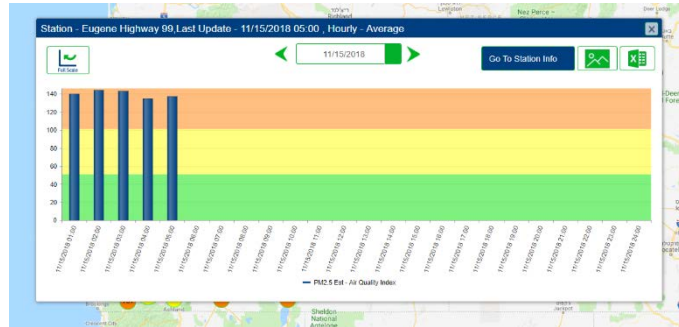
Station - Eugene Highway 99,Last Update - 11/15/2018 05:00 , Hourly - Average

Full Scale

11/15/2018

Go To Station Info

140
120
100
80
60
40
20
0

11/15/2018 01:00
11/15/2018 02:00
11/15/2018 03:00
11/15/2018 04:00
11/15/2018 05:00
11/15/2018 06:00
11/15/2018 07:00
11/15/2018 08:00
11/15/2018 09:00
11/15/2018 10:00
11/15/2018 11:00
11/15/2018 12:00
11/15/2018 13:00
11/15/2018 14:00
11/15/2018 15:00
11/15/2018 16:00
11/15/2018 17:00
11/15/2018 18:00
11/15/2018 19:00
11/15/2018 20:00
11/15/2018 21:00
11/15/2018 22:00
11/15/2018 23:00
11/15/2018 24:00

PM2.5 Est - Air Quality Index

Nez Perce

Sheldon National Antelope